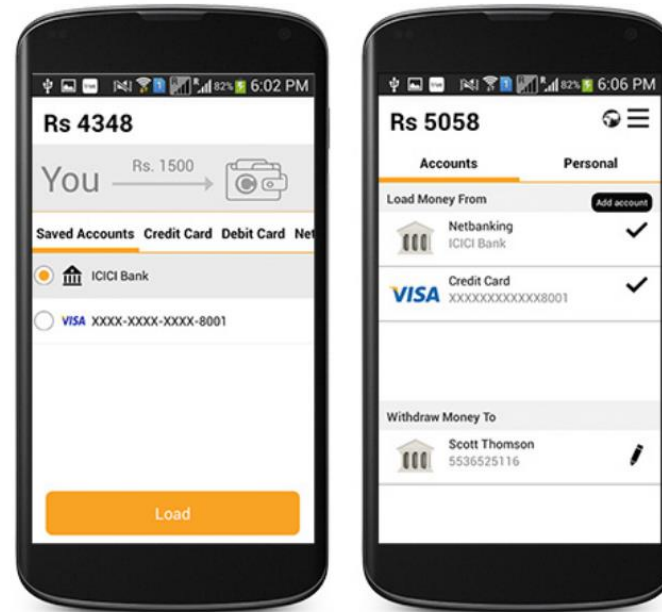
82% 6:02 PM

Rs 4348

You Rs. 1500

Saved Accounts Credit Card Debit Card Net

ICICI Bank

VISA XXXX-XXXX-XXXX-8001

Load

82% 6:06 PM

Rs 5058

Accounts Personal

Load Money From

Add account

Netbanking
ICICI Bank

Credit Card
VISA XXXXXXXXXXXX8001

Withdraw Money To

Scott Thomson
5536525116